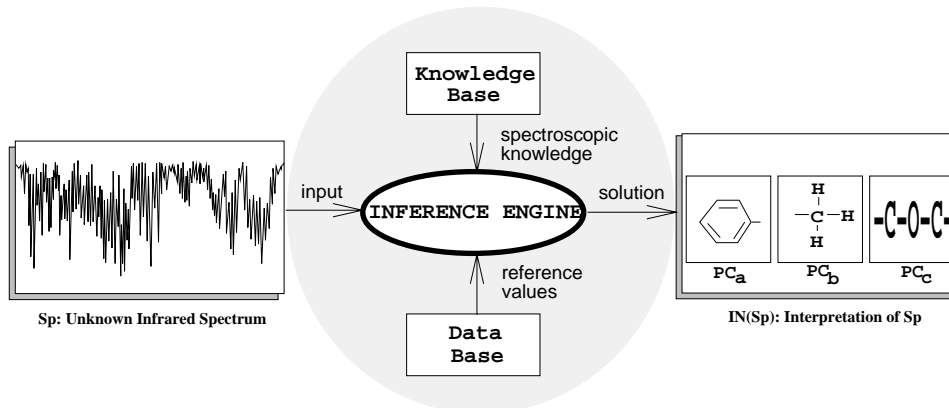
Knowledge Base

spectroscopic knowledge

input

INFERENCE ENGINE

solution

reference values

Data Base

Sp: Unknown Infrared Spectrum

H
—C—H
H

-C-O-C-

$PC_a$

$PC_b$

$PC_c$

IN(Sp): Interpretation of Sp